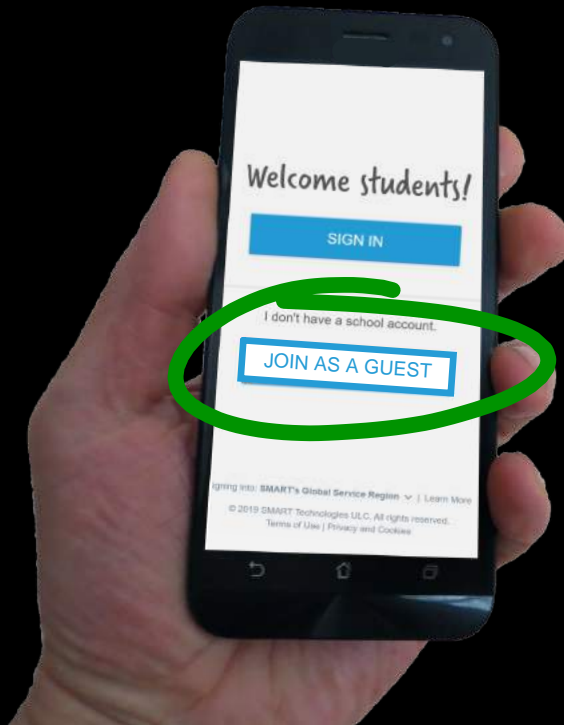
Welcome students!

SIGN IN

I don't have a school account.

JOIN AS A GUEST

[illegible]igning into: SMART's Global Service Region | Learn More

© 2019 SMART Technologies ULC. All rights reserved.
Terms of Use | Privacy and Cookies